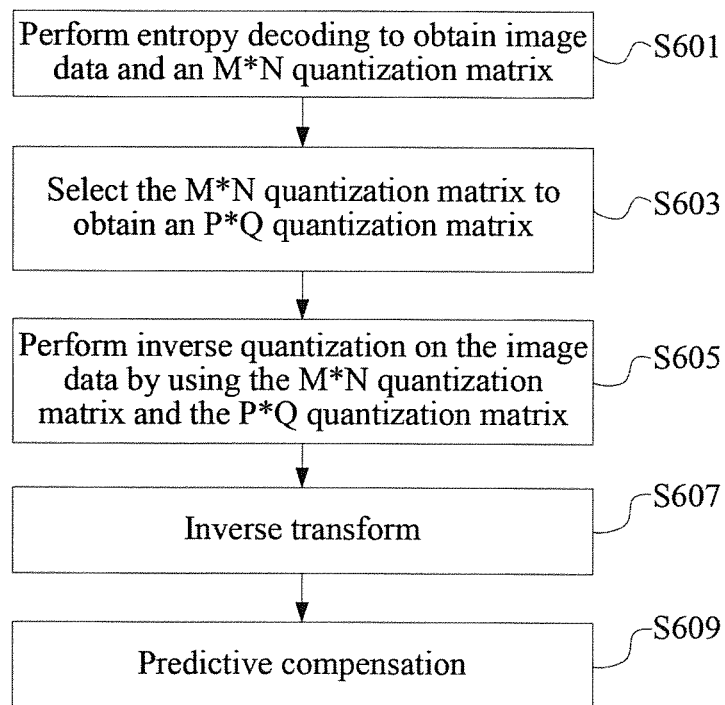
Perform entropy decoding to obtain image data and an M*N quantization matrix

S601

Select the M*N quantization matrix to obtain an P*Q quantization matrix

S603

Perform inverse quantization on the image data by using the M*N quantization matrix and the P*Q quantization matrix

S605

Inverse transform

S607

Predictive compensation

S609